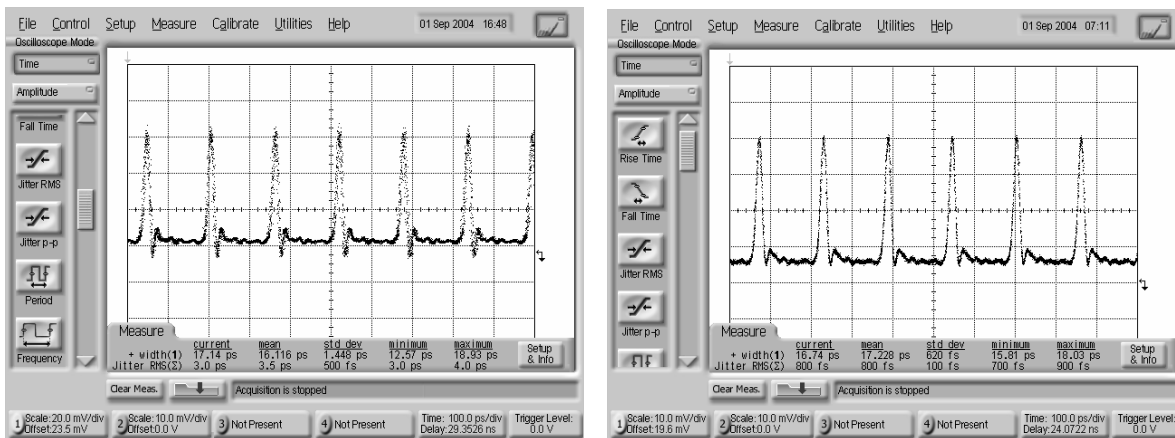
File Control Setup Measure Calibrate Utilities Help 01 Sep 2004 16:48
Oscilloscope Mode
Time
Amplitude
Fall Time
Jitter RMS
Jitter p-p
Period
Frequency
Measure

|  | current | mean | std dev | minimum | maximum |
|---|---|---|---|---|---|
| + width(1) | 17.14 ps | 16.116 ps | 1.448 ps | 12.57 ps | 18.93 ps |
| Jitter RMS(Σ) | 3.0 ps | 3.5 ps | 500 fs | 3.0 ps | 4.0 ps |

Setup & Info
Clear Meas.
Acquisition is stopped
1 Scale: 20.0 mV/div Offset: 23.5 mV
2 Scale: 10.0 mV/div Offset: 0.0 V
3 Not Present
4 Not Present
Time: 100.0 ps/div Delay: 29.3526 ns
Trigger Level: 0.0 V

File Control Setup Measure Calibrate Utilities Help 01 Sep 2004 07:11
Oscilloscope Mode
Time
Amplitude
Rise Time
Fall Time
Jitter RMS
Jitter p-p
Measure

|  | current | mean | std dev | minimum | maximum |
|---|---|---|---|---|---|
| + width(1) | 16.74 ps | 17.228 ps | 620 fs | 15.81 ps | 18.03 ps |
| Jitter RMS(Σ) | 800 fs | 800 fs | 100 fs | 700 fs | 900 fs |

Setup & Info
Clear Meas.
Acquisition is stopped
1 Scale: 10.0 mV/div Offset: 19.6 mV
2 Scale: 10.0 mV/div Offset: 0.0 V
3 Not Present
4 Not Present
Time: 100.0 ps/div Delay: 24.0722 ns
Trigger Level: 0.0 V